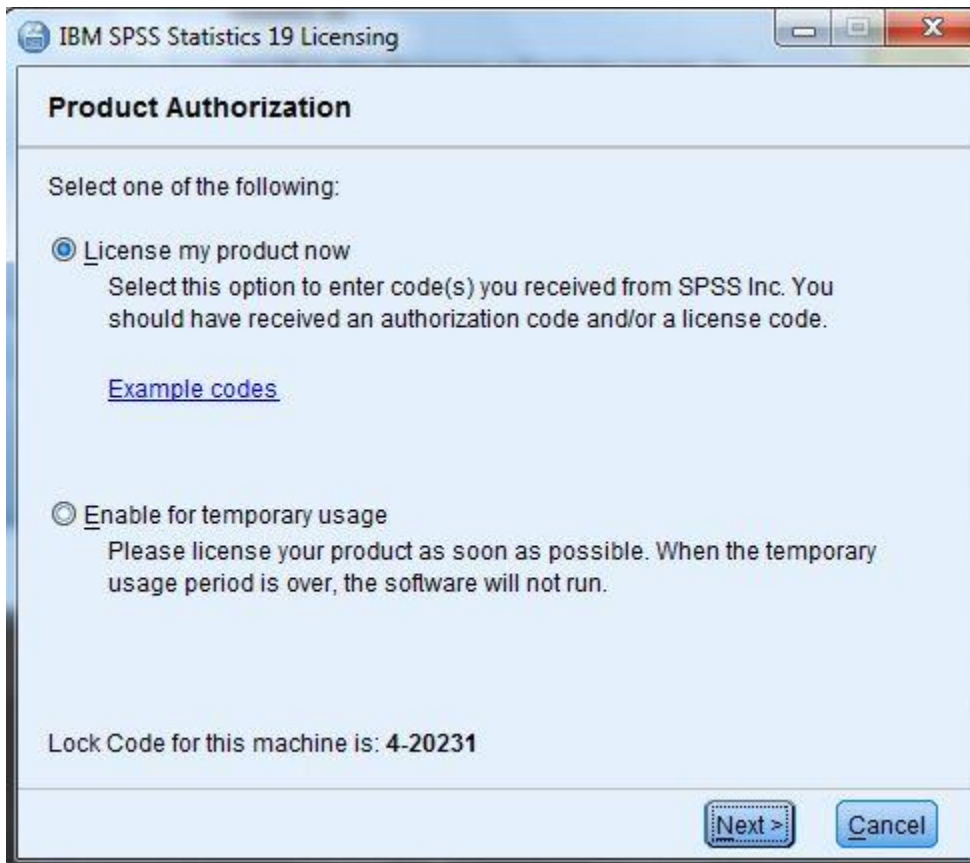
IBM SPSS Statistics 19 Licensing

Product Authorization

Select one of the following:

License my product now
Select this option to enter code(s) you received from SPSS Inc. You should have received an authorization code and/or a license code.

Example codes

Enable for temporary usage
Please license your product as soon as possible. When the temporary usage period is over, the software will not run.

Lock Code for this machine is: 4-20231

Next >

Cancel